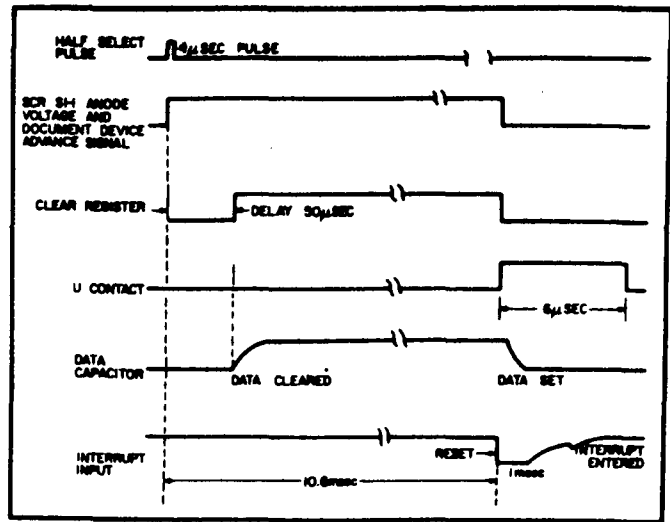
HALF SELECT PULSE

$4\mu$SEC PULSE

SCR SH ANODE VOLTAGE AND DOCUMENT DEVICE ADVANCE SIGNAL

CLEAR REGISTER

DELAY $50\mu$SEC

U CONTACT

$6\mu$SEC

DATA CAPACITOR

DATA CLEARED

DATA SET

INTERRUPT INPUT

RESET

1 msec

INTERRUPT ENTERED

10.6msec